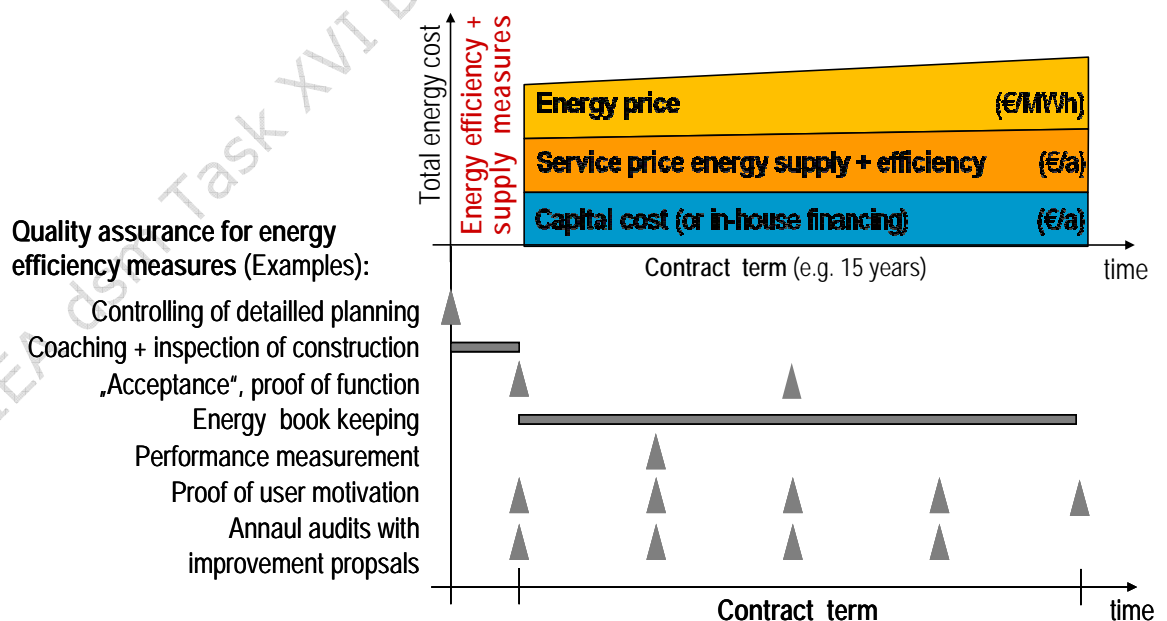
IEA dsm Task XVI D

Total energy cost

Energy efficiency + supply measures

Energy price (€/MWh)

Service price energy supply + efficiency (€/a)

Capital cost (or in-house financing) (€/a)

Contract term (e.g. 15 years)

time

Quality assurance for energy efficiency measures (Examples):

Controlling of detailled planning

Coaching + inspection of construction

„Acceptance", proof of function

Energy book keeping

Performance measurement

Proof of user motivation

Annaul audits with improvement propsals

Contract term

time